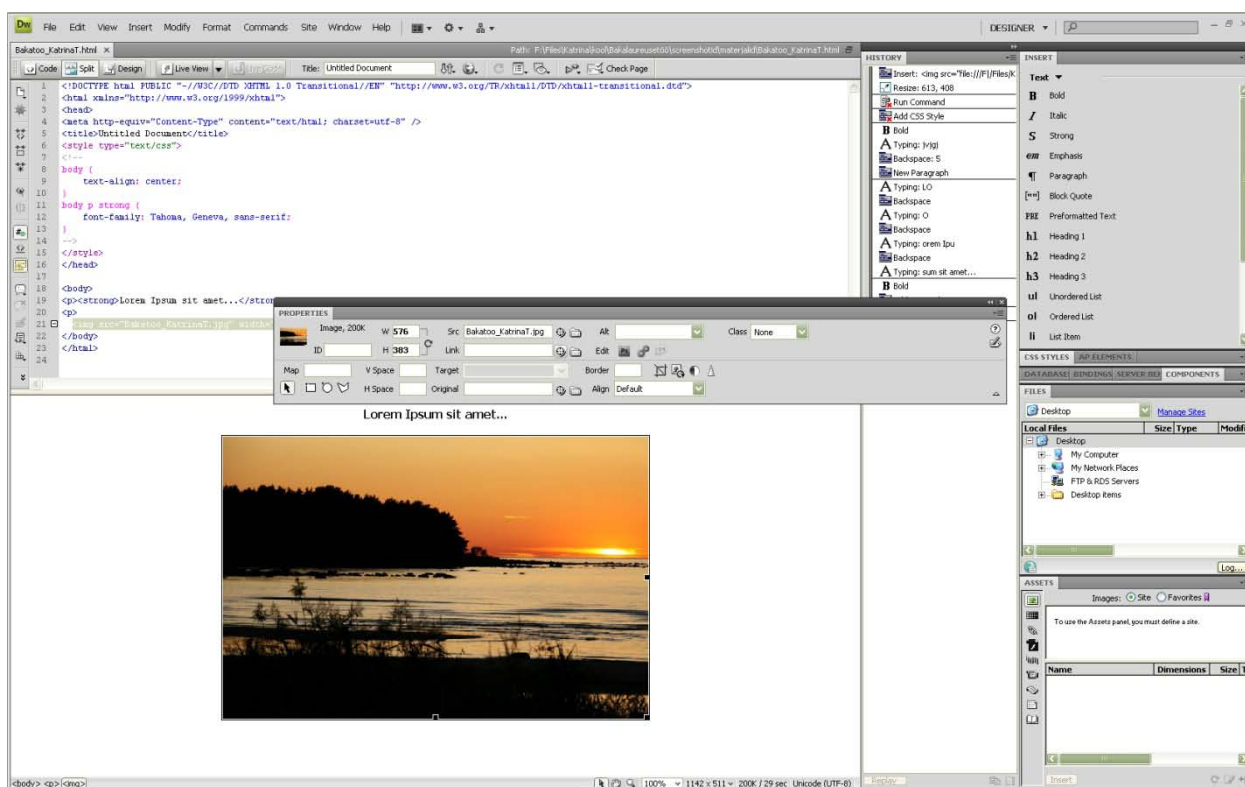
Dw File Edit View Insert Modify Format Commands Site Window Help

DESIGNER

Bakatoo_KatrinaT.html ×

Path: F:\Files\Katrina\kool\Bakalaureuseto\screenshotid\materjalid\Bakatoo_KatrinaT.html

Code Split Design Live View Title: Untitled Document Check Page

1 <!DOCTYPE html PUBLIC "-//W3C//DTD XHTML 1.0 Transitional//EN" "http://www.w3.org/TR/xhtml1/DTD/xhtml1-transitional.dtd">
2 <html xmlns="http://www.w3.org/1999/xhtml">
3 <head>
4 <meta http-equiv="Content-Type" content="text/html; charset=utf-8" />
5 <title>Untitled Document</title>
6 <style type="text/css">
7 <!--
8 body {
9 text-align: center;
10 }
11 body p strong {
12 font-family: Tahoma, Geneva, sans-serif;
13 }
14 -->
15 </style>
16 </head>
17
18 <body>
19 <p><strong>Lorem Ipsum sit amet...</strong
20 <p>
21 <img src="Bakatoo_KatrinaT.jpg" width=
22 </body>
23 </html>
24

PROPERTIES

Image, 200K W 576 Src Bakatoo_KatrinaT.jpg Alt Class None
ID H 383 Link Edit
Map V Space Target Border
H Space Original Align Default

Lorem Ipsum sit amet...

HISTORY
Insert: <img src="file:///F|/Files/K
Resize: 613, 408
Run Command
Add CSS Style
Bold
Typing: jvjgj
Backspace: 5
New Paragraph
Typing: LO
Backspace
Typing: O
Backspace
Typing: orem Ipu
Backspace
Typing: sum sit amet...
Bold

INSERT
Text
B Bold
I Italic
S Strong
em Emphasis
¶ Paragraph
[""] Block Quote
PRE Preformatted Text
h1 Heading 1
h2 Heading 2
h3 Heading 3
ul Unordered List
ol Ordered List
li List Item

CSS STYLES AP ELEMENTS
DATABASE BINDINGS SERVER BEH COMPONENTS
FILES
Desktop Manage Sites
Local Files Size Type Modifi
Desktop
My Computer
My Network Places
FTP & RDS Servers
Desktop items
Log...
ASSETS
Images: Site Favorites
To use the Assets panel, you must define a site.
Name Dimensions Size T

<body> <p> <img>
100% 1142 x 511 200K / 29 sec Unicode (UTF-8)
Replay
Insert